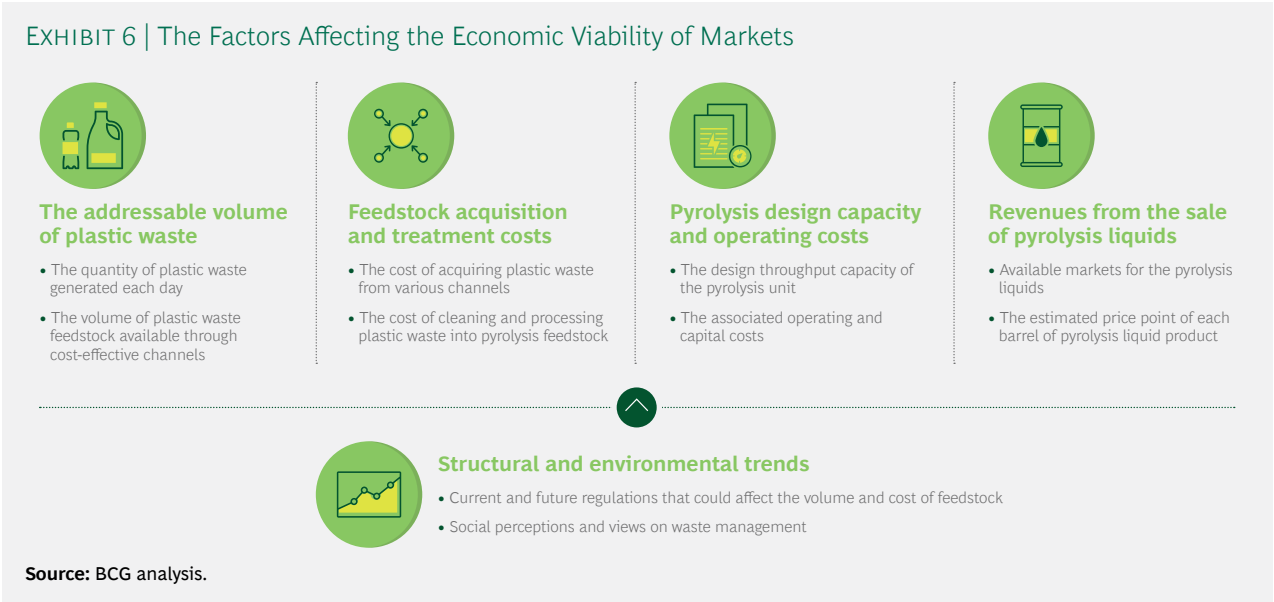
EXHIBIT 6 | The Factors Affecting the Economic Viability of Markets

The addressable volume of plastic waste

- The quantity of plastic waste generated each day
- The volume of plastic waste feedstock available through cost-effective channels

Feedstock acquisition and treatment costs

- The cost of acquiring plastic waste from various channels
- The cost of cleaning and processing plastic waste into pyrolysis feedstock

Pyrolysis design capacity and operating costs

- The design throughput capacity of the pyrolysis unit
- The associated operating and capital costs

Revenues from the sale of pyrolysis liquids

- Available markets for the pyrolysis liquids
- The estimated price point of each barrel of pyrolysis liquid product

Structural and environmental trends

- Current and future regulations that could affect the volume and cost of feedstock
- Social perceptions and views on waste management

Source: BCG analysis.